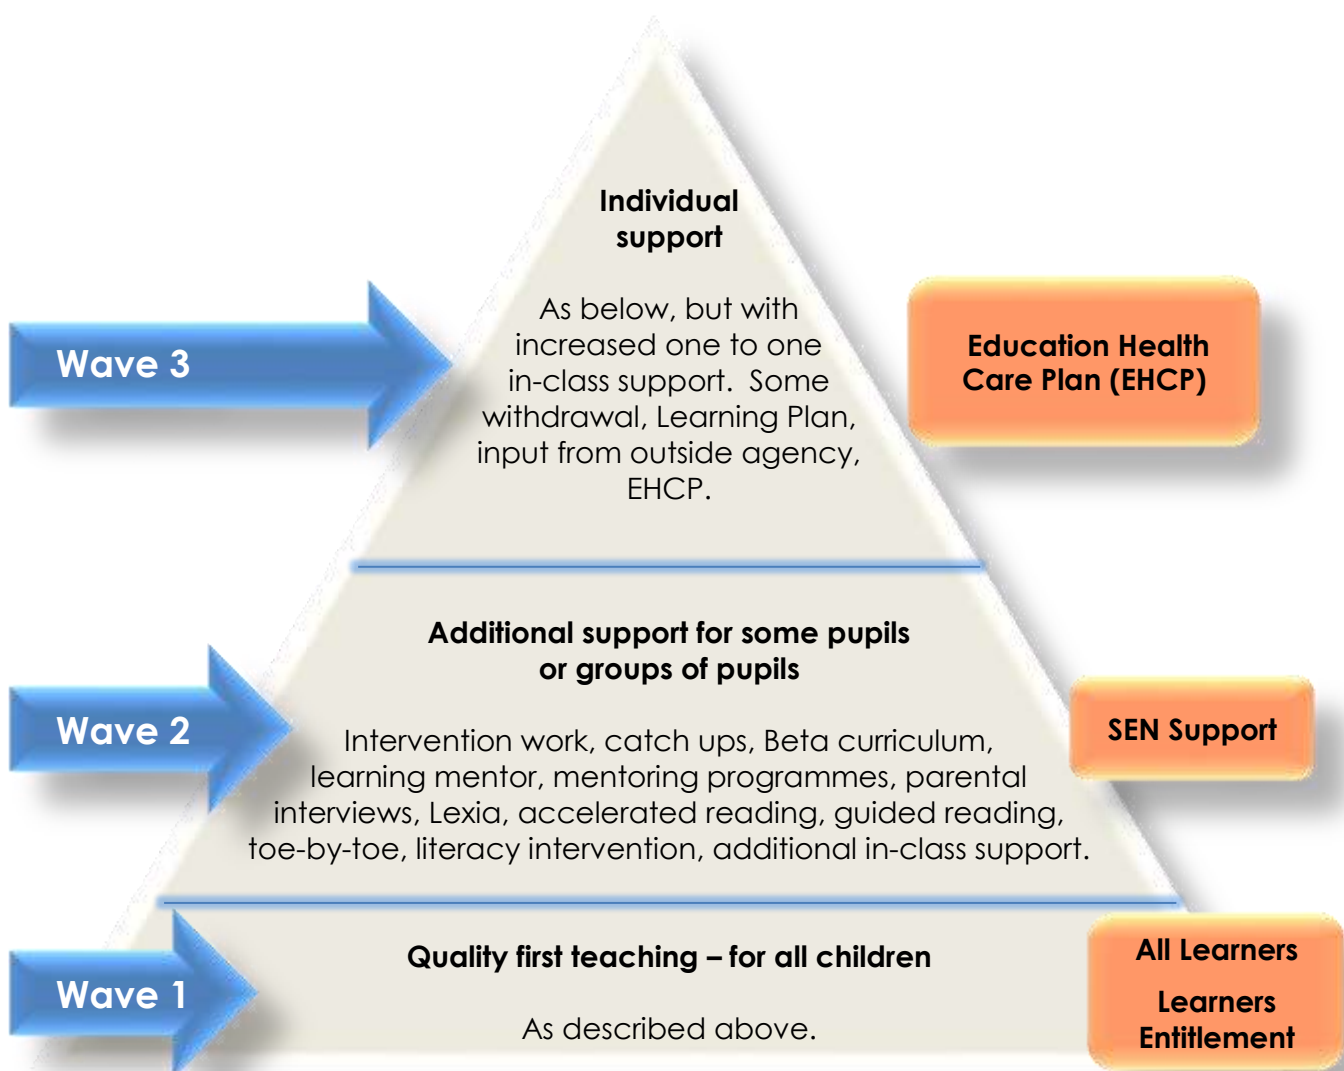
Individual support

As below, but with increased one to one in-class support. Some withdrawal, Learning Plan, input from outside agency, EHCP.

Wave 3

Education Health Care Plan (EHCP)

Additional support for some pupils or groups of pupils

Intervention work, catch ups, Beta curriculum, learning mentor, mentoring programmes, parental interviews, Lexia, accelerated reading, guided reading, toe-by-toe, literacy intervention, additional in-class support.

Wave 2

SEN Support

Quality first teaching – for all children

As described above.

Wave 1

All Learners

Learners Entitlement